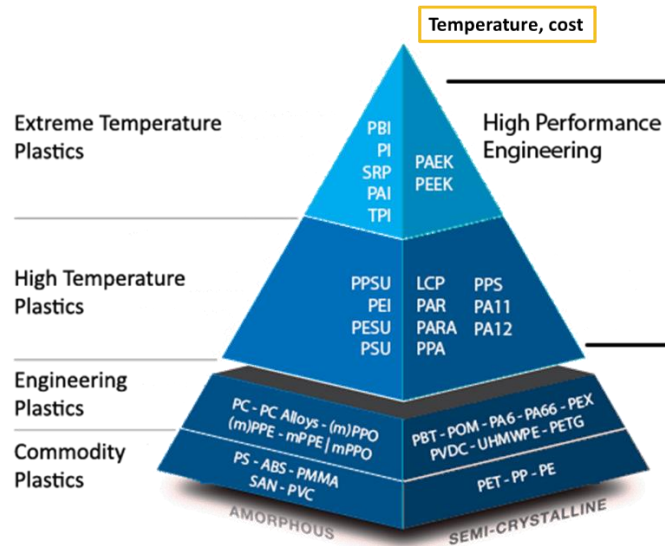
Temperature, cost

Extreme Temperature Plastics

High Performance Engineering

PBI
PI
SRP
PAI
TPI

PAEK
PEEK

High Temperature Plastics

PPSU
PEI
PESU
PSU

LCP
PAR
PARA
PPA

PPS
PA11
PA12

Engineering Plastics

PC - PC Alloys - (m)PPO
(m)PPE - mPPE | mPPO

PBT - POM - PA6 - PA66 - PEX
PVDC - UHMWPE - PETG

Commodity Plastics

PS - ABS - PMMA
SAN - PVC

PET - PP - PE

AMORPHOUS

SEMI-CRYSTALLINE